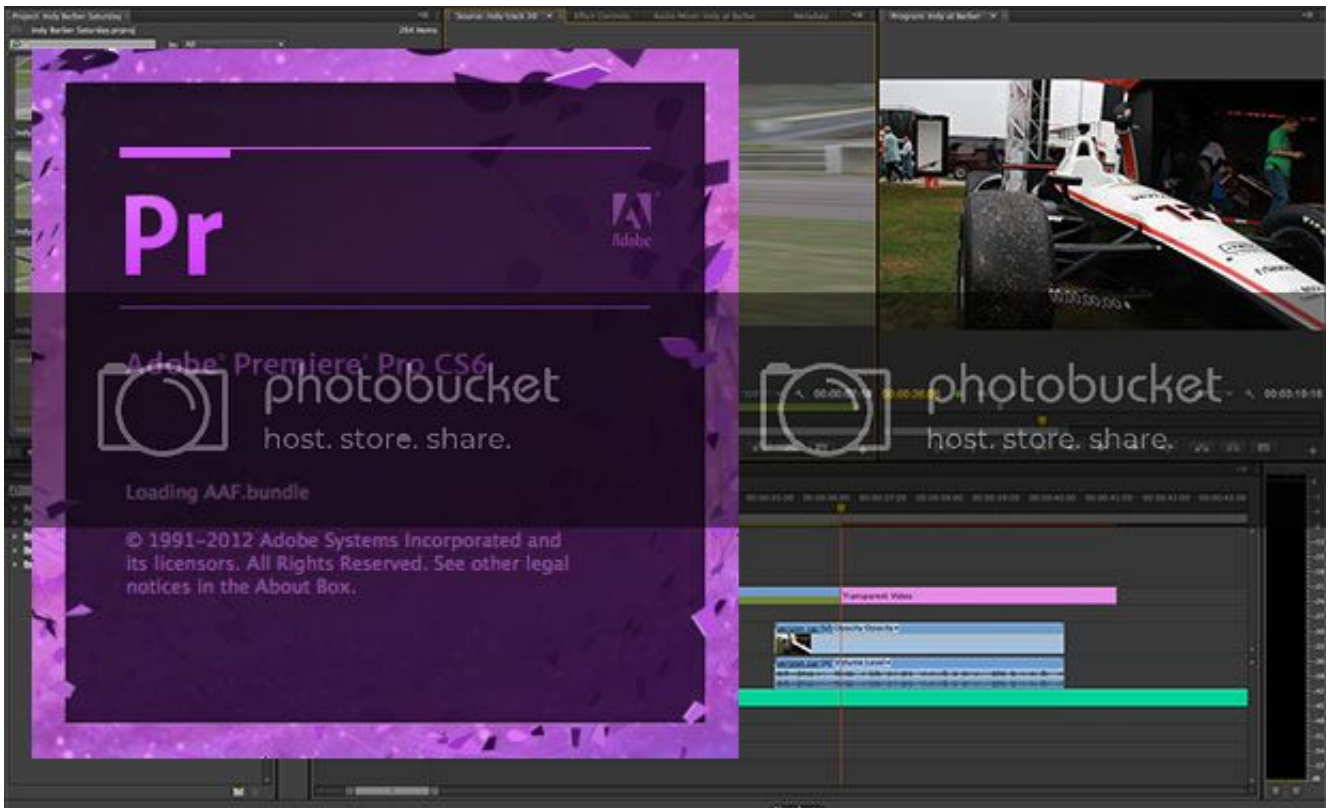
Project: Indy Barber Saturday
Indy Barber Saturday.prproj
254 Items

Pr

Adobe

Adobe® Premiere® Pro CS6

photobucket
host. store. share.

photobucket
host. store. share.

Loading AAF.bundle

© 1991–2012 Adobe Systems Incorporated and its licensors. All Rights Reserved. See other legal notices in the About Box.

Program: Indy at Barber

00:00:00:00

00:03:19:18

Transparent Video

Opacity:Opacity

Volume:Level